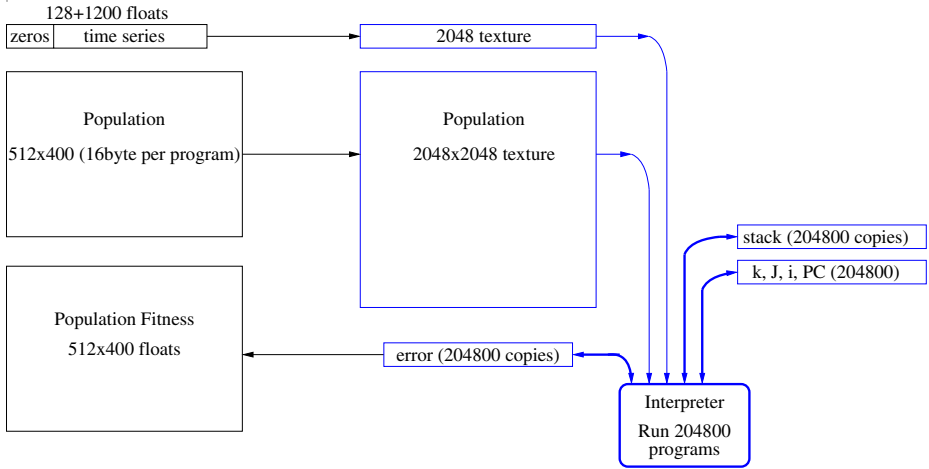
128+1200 floats

zeros

time series

2048 texture

Population

512x400 (16byte per program)

Population

2048x2048 texture

stack (204800 copies)

k, J, i, PC (204800)

Population Fitness

512x400 floats

error (204800 copies)

Interpreter

Run 204800 programs